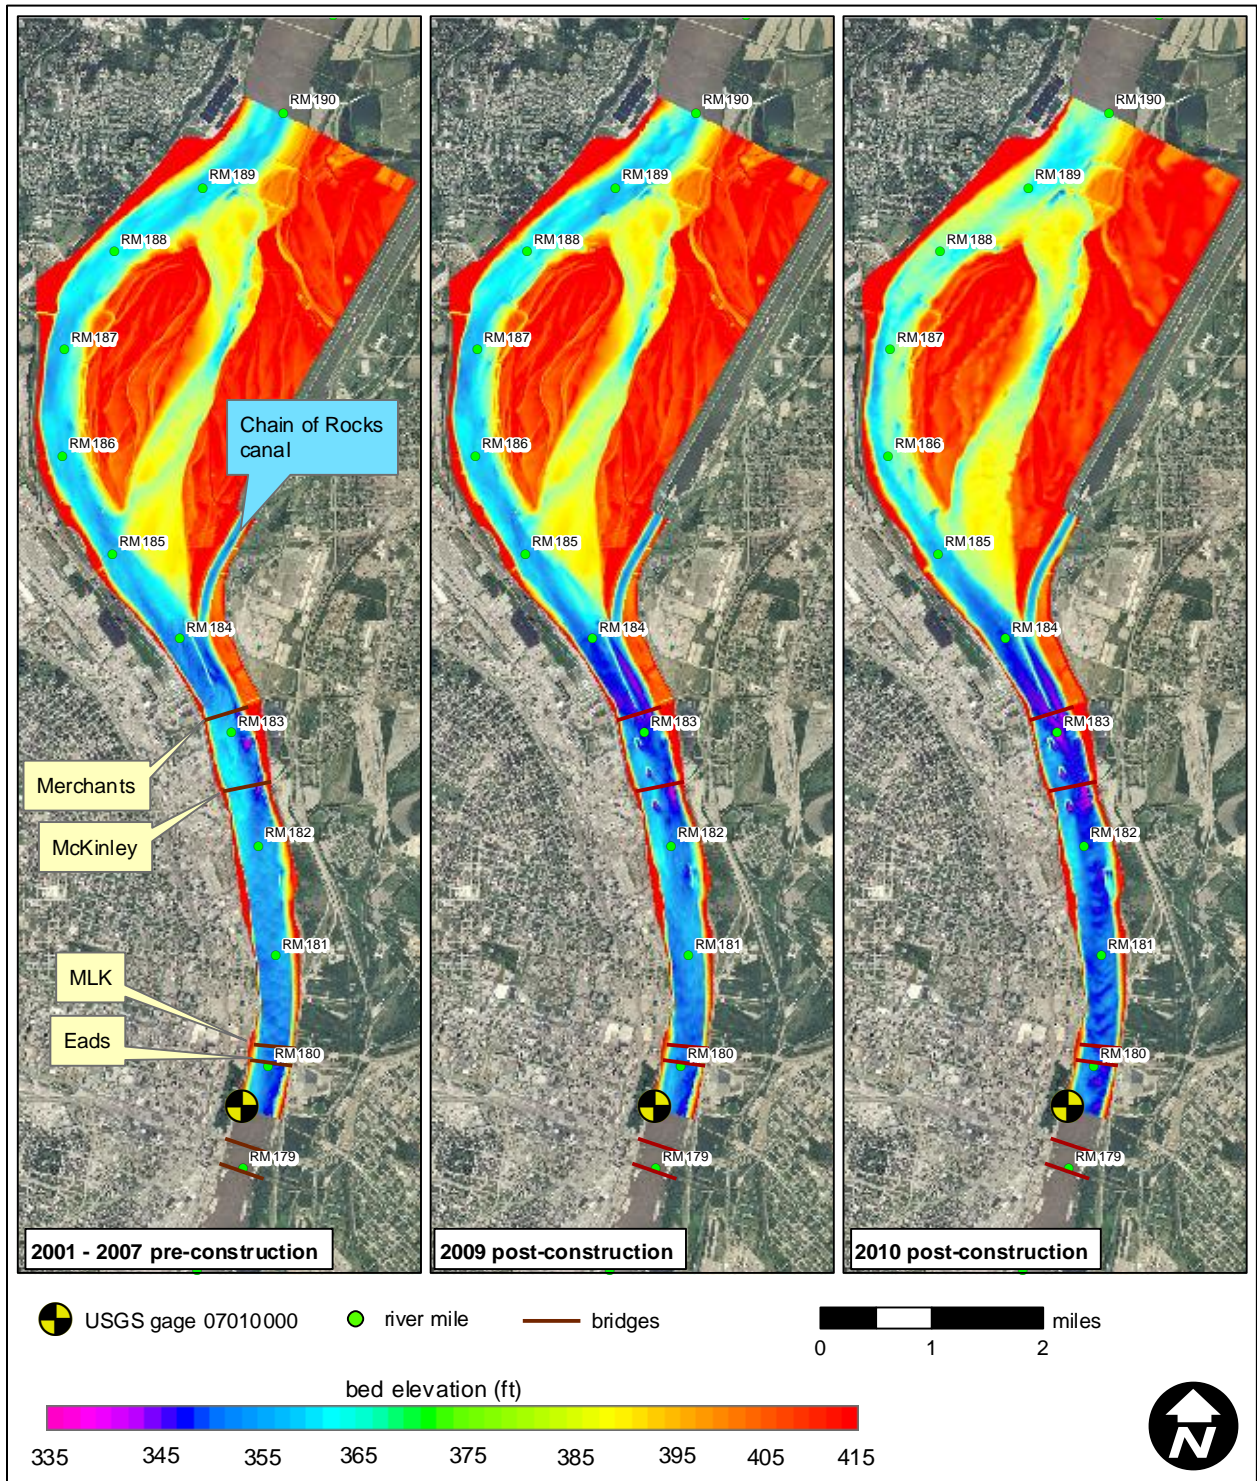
RM 190
RM 189
RM 188
RM 187
RM 186
RM 185
RM 184
RM 183
RM 182
RM 181
RM 180
RM 179

Chain of Rocks canal

Merchants

McKinley

MLK

Eads

2001 - 2007 pre-construction

RM 190
RM 189
RM 188
RM 187
RM 186
RM 185
RM 184
RM 183
RM 182
RM 181
RM 180
RM 179

2009 post-construction

RM 190
RM 189
RM 188
RM 187
RM 186
RM 185
RM 184
RM 183
RM 182
RM 181
RM 180
RM 179

2010 post-construction

USGS gage 07010000

river mile

bridges

miles

0 1 2

bed elevation (ft)

335 345 355 365 375 385 395 405 415

N